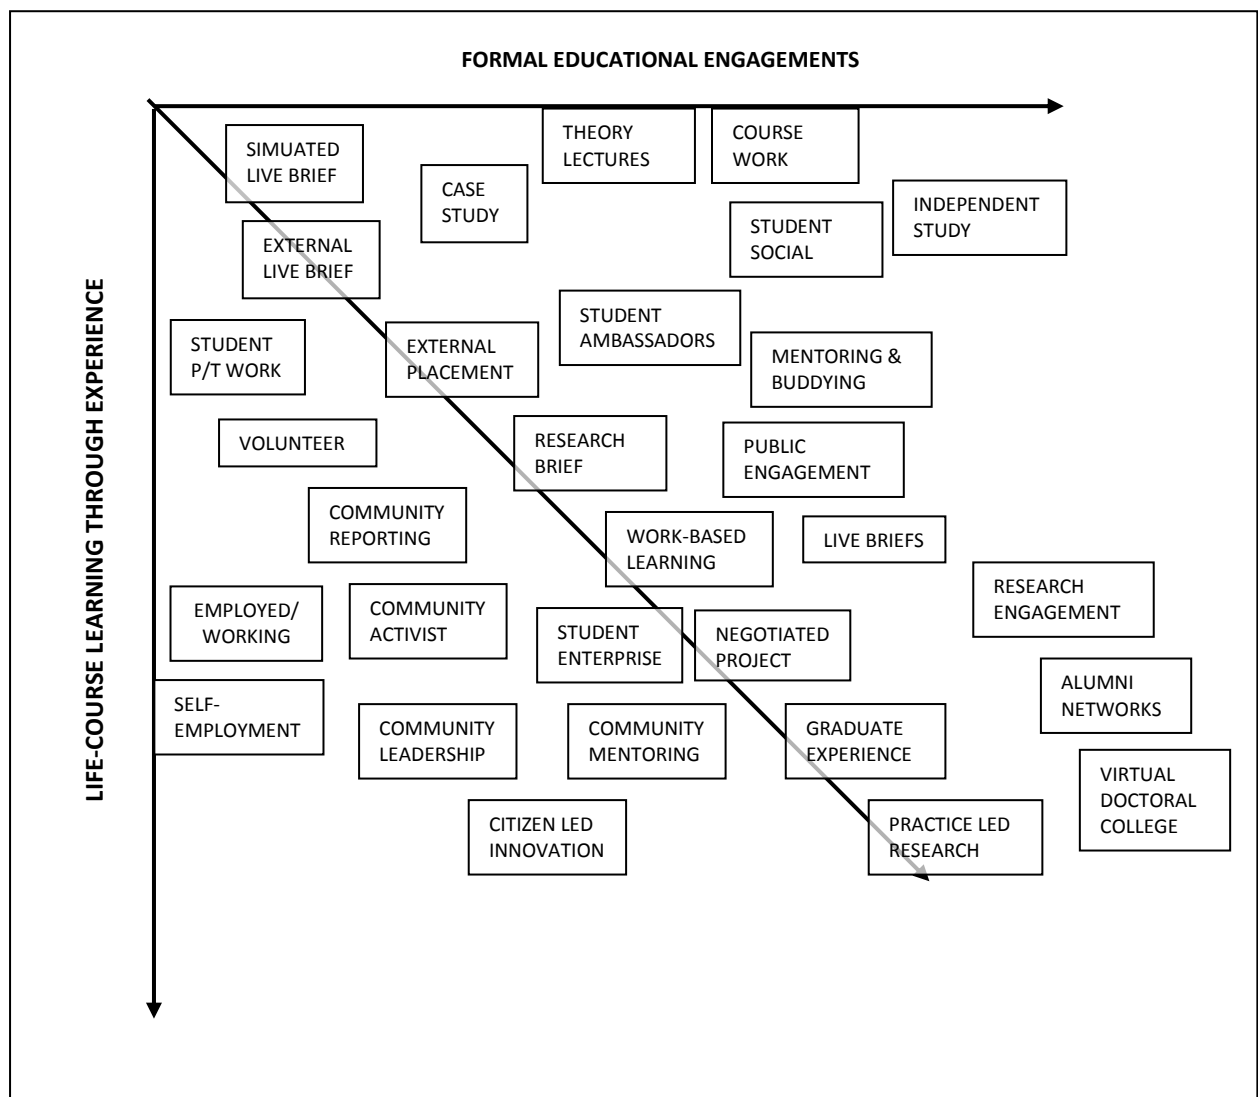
FORMAL EDUCATIONAL ENGAGEMENTS

LIFE-COURSE LEARNING THROUGH EXPERIENCE

SIMUATED LIVE BRIEF

THEORY LECTURES

COURSE WORK

CASE STUDY

INDEPENDENT STUDY

STUDENT SOCIAL

EXTERNAL LIVE BRIEF

STUDENT AMBASSADORS

STUDENT P/T WORK

EXTERNAL PLACEMENT

MENTORING & BUDDYING

VOLUNTEER

RESEARCH BRIEF

PUBLIC ENGAGEMENT

COMMUNITY REPORTING

WORK-BASED LEARNING

LIVE BRIEFS

RESEARCH ENGAGEMENT

EMPLOYED/ WORKING

COMMUNITY ACTIVIST

STUDENT ENTERPRISE

NEGOTIATED PROJECT

ALUMNI NETWORKS

SELF-EMPLOYMENT

COMMUNITY LEADERSHIP

COMMUNITY MENTORING

GRADUATE EXPERIENCE

VIRTUAL DOCTORAL COLLEGE

CITIZEN LED INNOVATION

PRACTICE LED RESEARCH